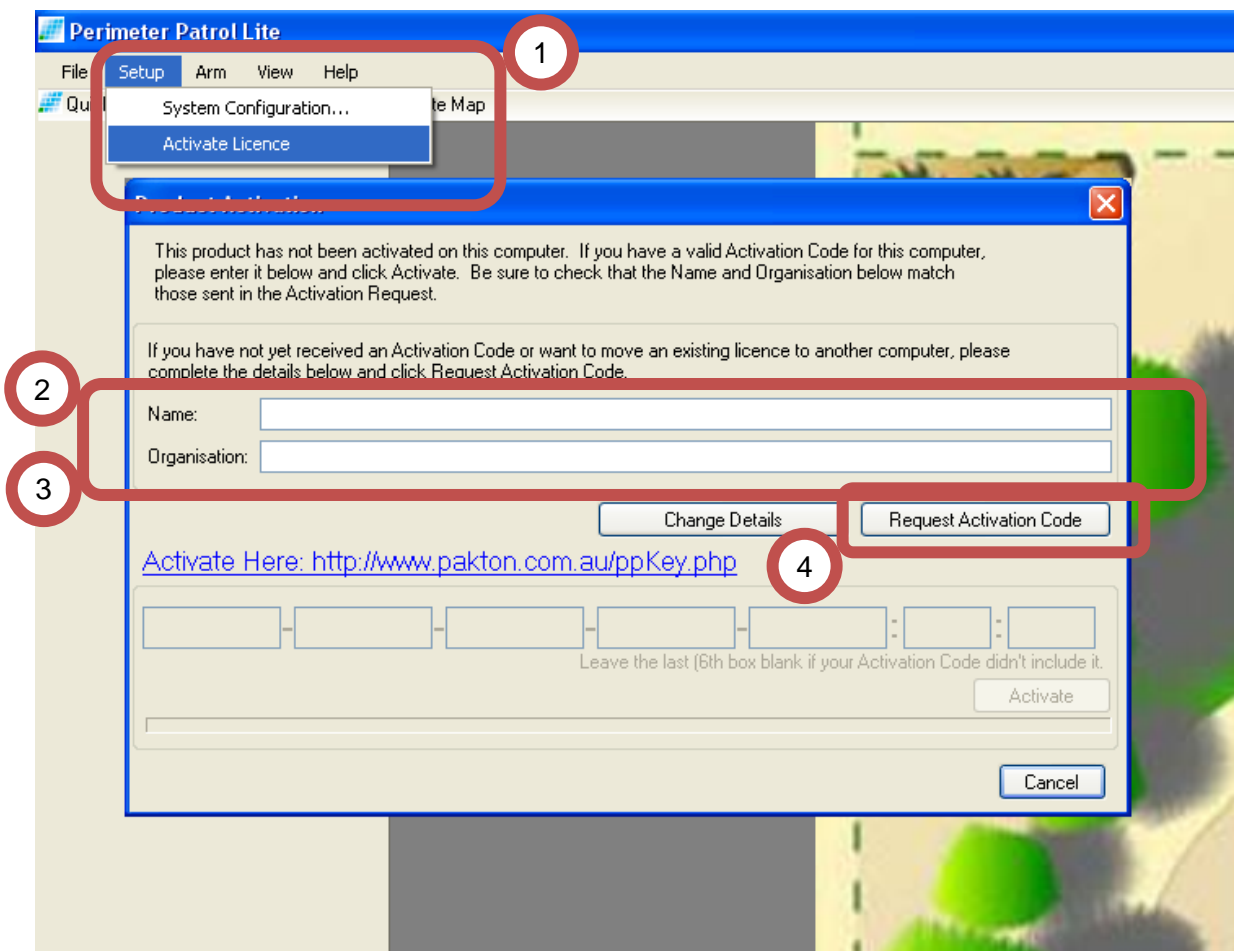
Perimeter Patrol Lite

File Setup Arm View Help

1

Qu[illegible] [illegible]te Map

System Configuration...

Activate Licence

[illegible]

This product has not been activated on this computer. If you have a valid Activation Code for this computer, please enter it below and click Activate. Be sure to check that the Name and Organisation below match those sent in the Activation Request.

If you have not yet received an Activation Code or want to move an existing licence to another computer, please complete the details below and click Request Activation Code.

2

Name:

Organisation:

3

Change Details

Request Activation Code

Activate Here: http://www.pakton.com.au/ppKey.php

4

Leave the last (6th box blank if your Activation Code didn't include it.

Activate

Cancel